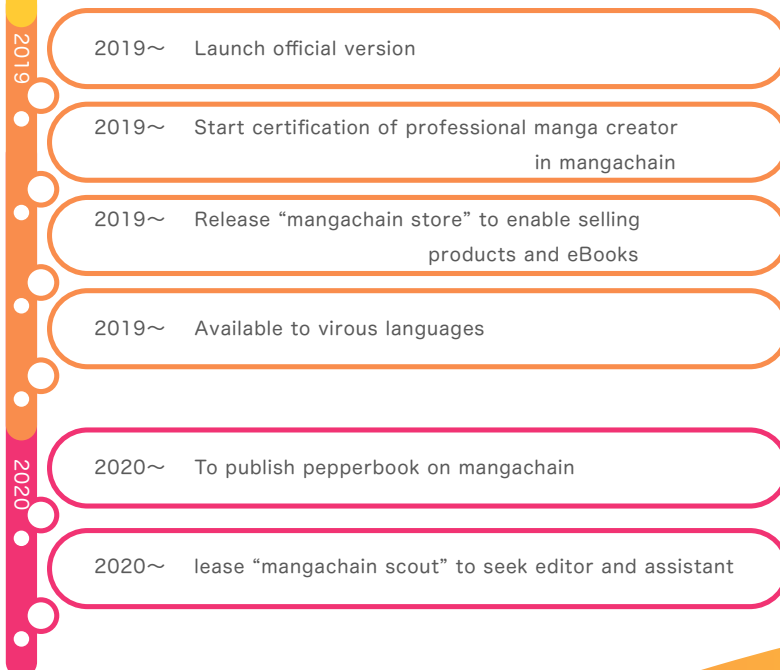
2019

2019〜 Launch official version

2019〜 Start certification of professional manga creator in mangachain

2019〜 Release “mangachain store” to enable selling products and eBooks

2019〜 Available to virous languages

2020

2020〜 To publish pepperbook on mangachain

2020〜 lease “mangachain scout” to seek editor and assistant